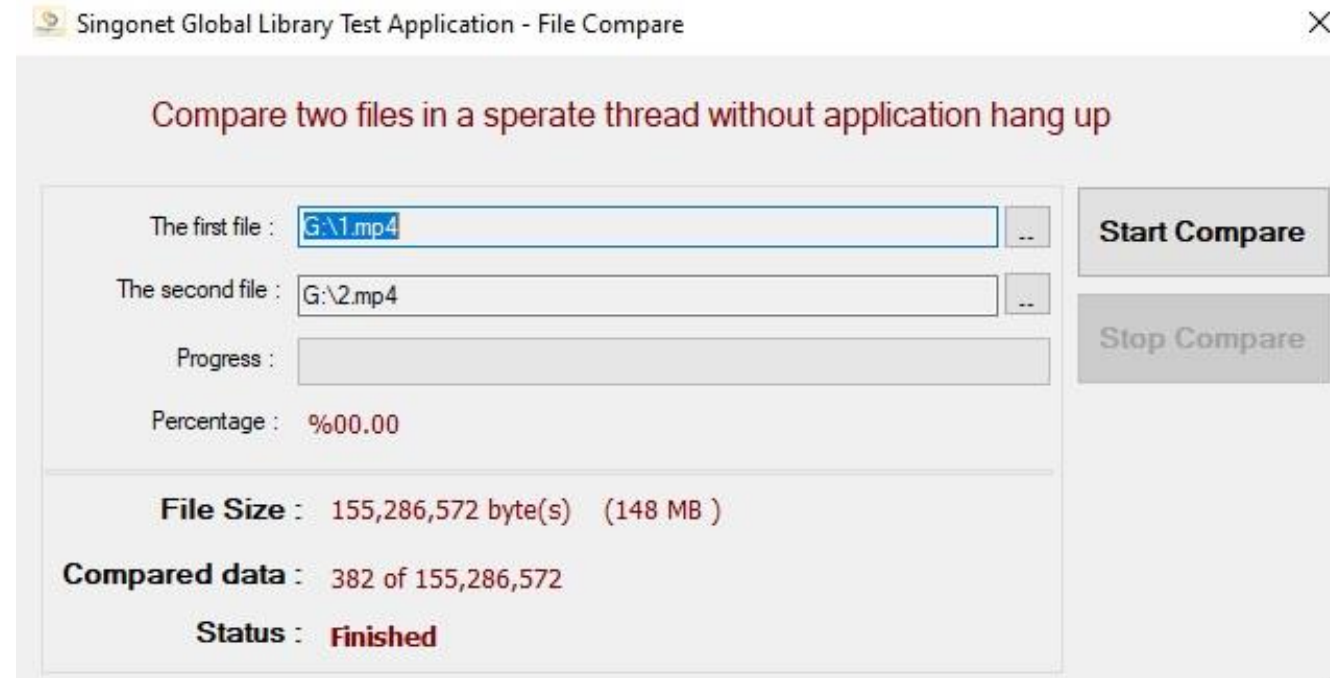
Singonet Global Library Test Application - File Compare

×

Compare two files in a sperate thread without application hang up

The first file : G:\1.mp4 ..

The second file : G:\2.mp4 ..

Progress :

Percentage : %00.00

Start Compare

Stop Compare

File Size : 155,286,572 byte(s) (148 MB )

Compared data : 382 of 155,286,572

Status : Finished